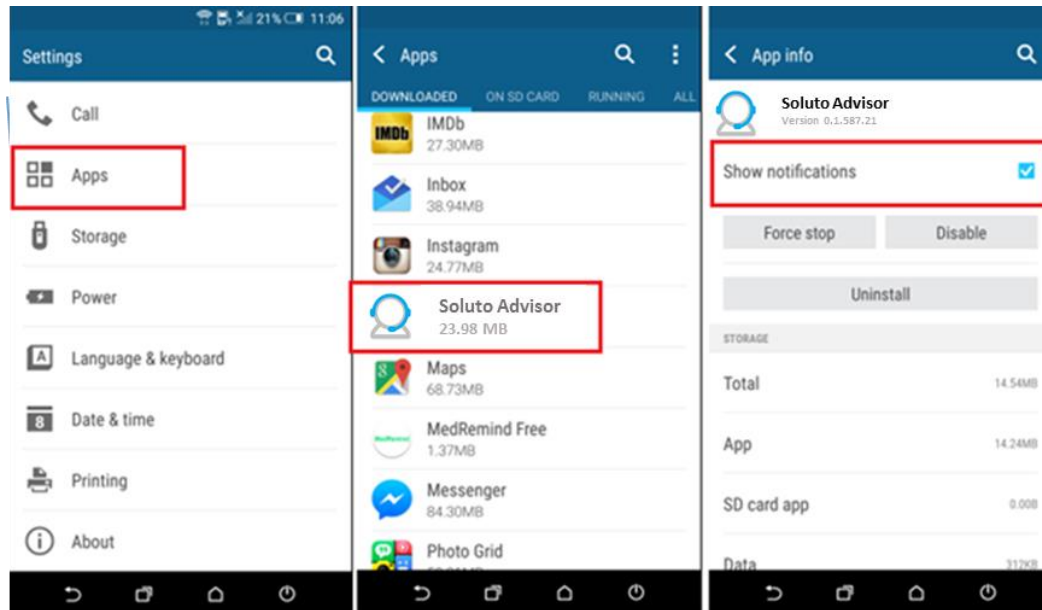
21% 11:06

Settings

Call

Apps

Storage

Power

Language & keyboard

Date & time

Printing

About

Apps

DOWNLOADED ON SD CARD RUNNING ALL

IMDb
IMDb
27.30MB

Inbox
38.94MB

Instagram
24.77MB

Soluto Advisor
23.98 MB

Maps
68.73MB

MedRemind Free
1.37MB

Messenger
84.30MB

Photo Grid
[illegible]

App info

Soluto Advisor
Version 0.1.587.21

Show notifications

Force stop

Disable

Uninstall

STORAGE

Total 14.54MB

App 14.24MB

SD card app 0.00B

Data 312KB